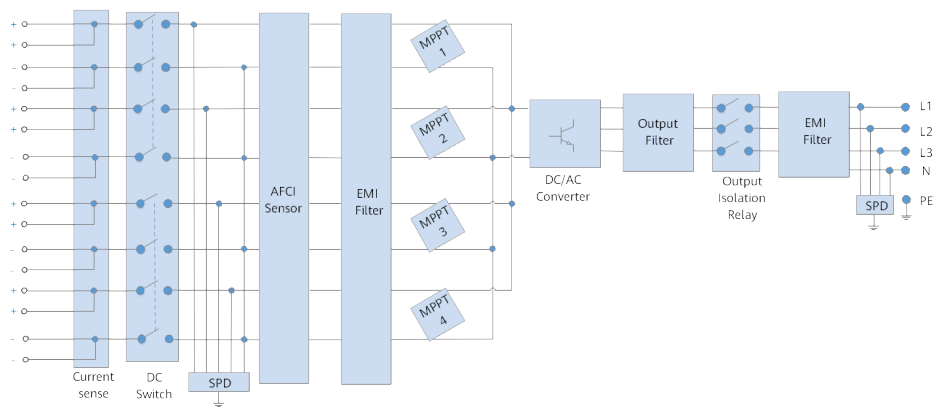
+
+
-
-
+
+
-
-
+
+
-
-
+
+
-
-

Current sense

DC Switch

SPD

AFCI Sensor

EMI Filter

MPPT 1

MPPT 2

MPPT 3

MPPT 4

DC/AC Converter

Output Filter

Output Isolation Relay

EMI Filter

SPD

L1
L2
L3
N
PE